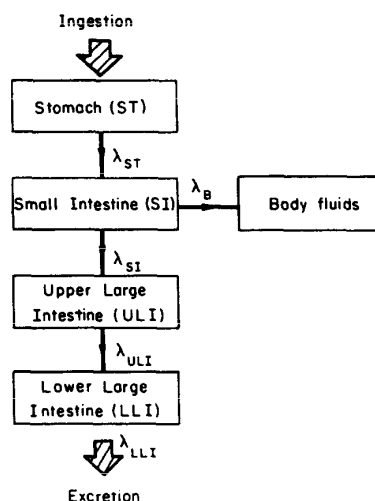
Ingestion

Stomach (ST)

$\lambda_{ST}$

Small Intestine (SI)

$\lambda_{B}$

Body fluids

$\lambda_{SI}$

Upper Large Intestine (ULI)

$\lambda_{ULI}$

Lower Large Intestine (LLI)

$\lambda_{LLI}$

Excretion